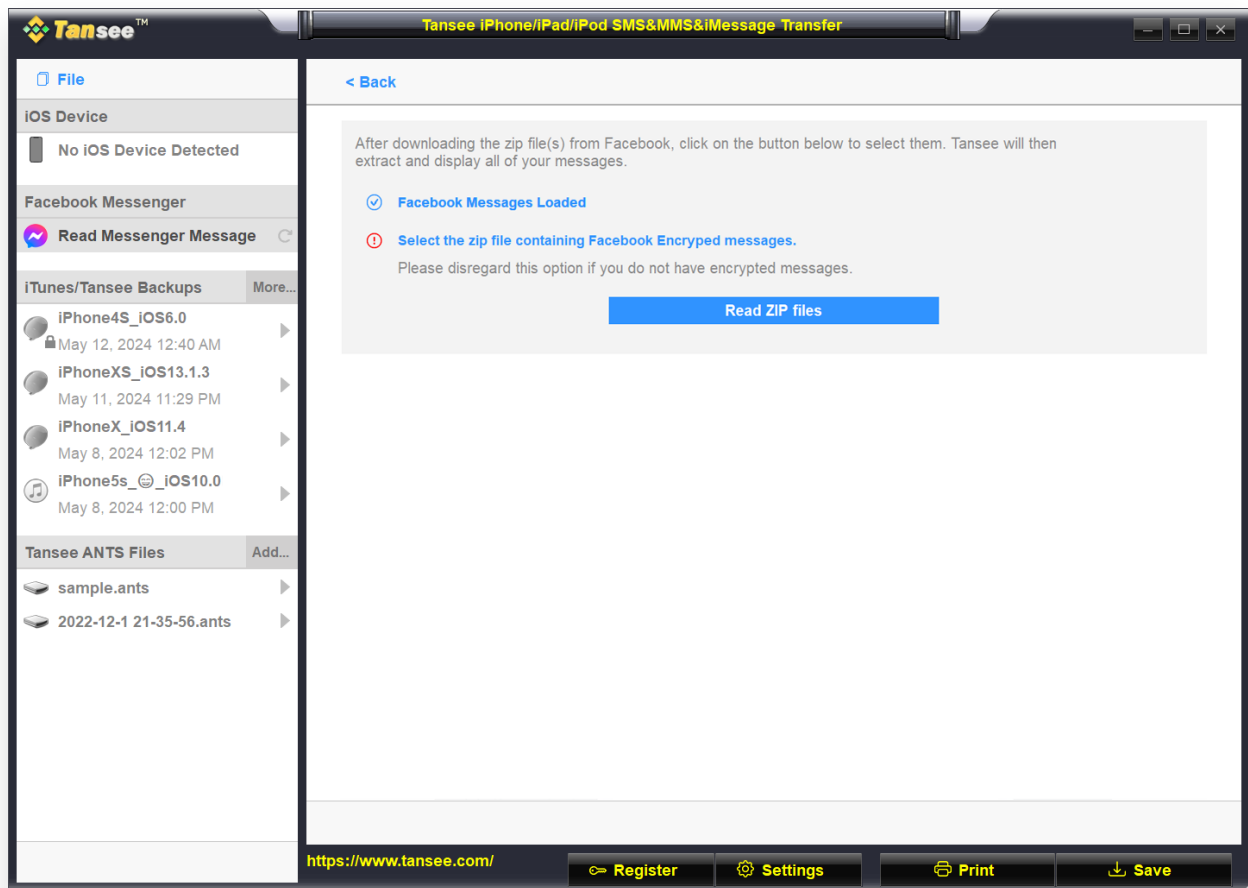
Tansee™

Tansee iPhone/iPad/iPod SMS&MMS&iMessage Transfer

File

iOS Device

No iOS Device Detected

Facebook Messenger

Read Messenger Message

iTunes/Tansee Backups

More...

iPhone4S_iOS6.0
May 12, 2024 12:40 AM

iPhoneXS_iOS13.1.3
May 11, 2024 11:29 PM

iPhoneX_iOS11.4
May 8, 2024 12:02 PM

iPhone5s_😊_iOS10.0
May 8, 2024 12:00 PM

Tansee ANTS Files

Add...

sample.ants

2022-12-1 21-35-56.ants

< Back

After downloading the zip file(s) from Facebook, click on the button below to select them. Tansee will then extract and display all of your messages.

Facebook Messages Loaded

Select the zip file containing Facebook Encryped messages.

Please disregard this option if you do not have encrypted messages.

Read ZIP files

https://www.tansee.com/

Register

Settings

Print

Save